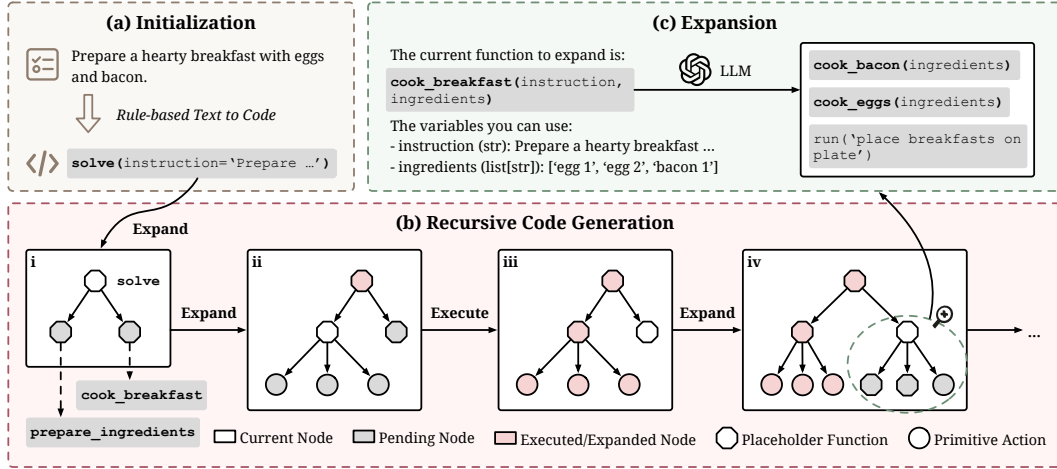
(a) Initialization

Prepare a hearty breakfast with eggs and bacon.

Rule-based Text to Code

solve(instruction='Prepare …')

(c) Expansion

The current function to expand is:

cook_breakfast(instruction, ingredients)

LLM

The variables you can use:
- instruction (str): Prepare a hearty breakfast …
- ingredients (list[str]): ['egg 1', 'egg 2', 'bacon 1']

cook_bacon(ingredients)

cook_eggs(ingredients)

run('place breakfasts on plate')

(b) Recursive Code Generation

Expand

i

solve

cook_breakfast

prepare_ingredients

Expand

ii

Execute

iii

Expand

iv

…

Current Node Pending Node Executed/Expanded Node Placeholder Function Primitive Action